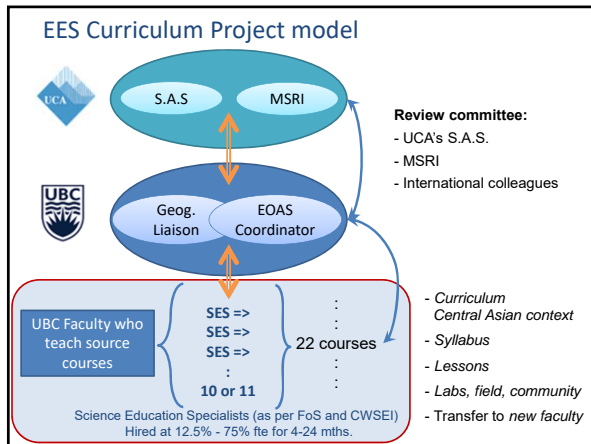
EES Curriculum Project model

UCA

S.A.S

MSRI

Review committee:
- UCA's S.A.S.
- MSRI
- International colleagues

UBC

Geog. Liaison

EOAS Coordinator

UBC Faculty who teach source courses

SES =>
SES =>
SES =>
:
10 or 11

22 courses

Science Education Specialists (as per FoS and CWSEI)
Hired at 12.5% - 75% fte for 4-24 mths.

- *Curriculum Central Asian context*
- *Syllabus*
- *Lessons*
- *Labs, field, community*
- Transfer to *new faculty*